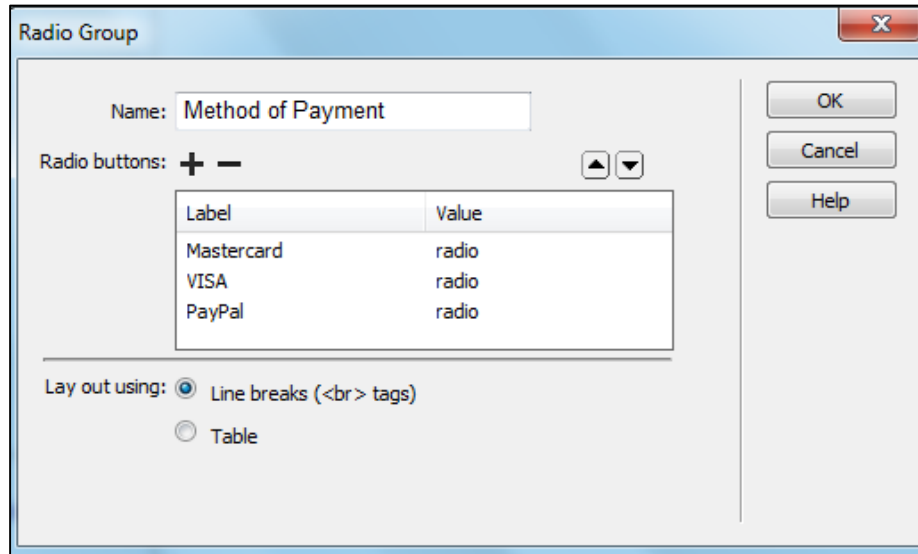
Radio Group

Name: Method of Payment

Radio buttons: + −

| Label | Value |
|---|---|
| Mastercard | radio |
| VISA | radio |
| PayPal | radio |

Lay out using: Line breaks (<br> tags)

Table

OK

Cancel

Help